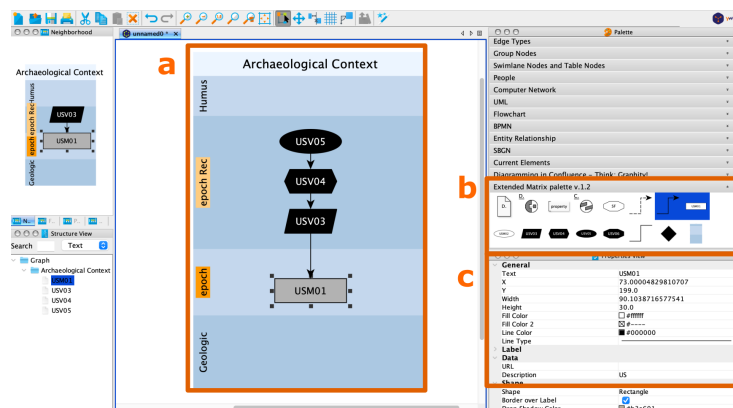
Neighborhood
unnamed0
Palette
Archaeological Context
USV03
USV01
epoch epoch Rec Humus
Geologic
a
Archaeological Context
Humus
USV05
USV04
epoch Rec
USV03
epoch
USM01
Geologic
Edge Types
Group Nodes
Swimlane Nodes and Table Nodes
People
Computer Network
UML
Flowchart
BPMN
Entity Relationship
SBGN
Current Elements
Diagramming in Confluence – Think Graphity!
b
Extended Matrix palette v.1.2
property
USV01
USV03
USV04
USV05
USV06
c
Properties View
Structure View
Search
Text
Graph
Archaeological Context
USM01
USV03
USV04
USV05
General
Text USM01
X 73.00004829810707
Y 199.0
Width 90.1038716577541
Height 30.0
Fill Color #ffffff
Fill Color 2 #----
Line Color #000000
Line Type
Label
Data
URL
Description US
Shape
Shape Rectangle
Border over Label